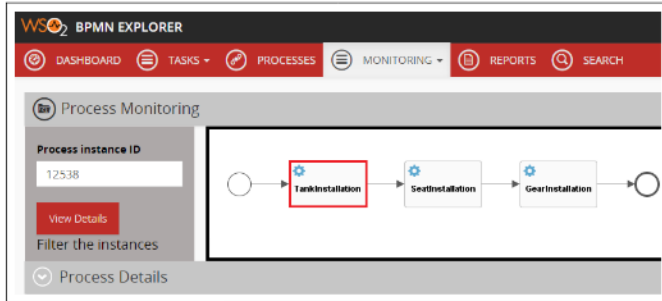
WSO2 BPMN EXPLORER

DASHBOARD TASKS ▾ PROCESSES MONITORING ▾ REPORTS SEARCH

Process Monitoring

Process instance ID

12538

View Details

Filter the instances

TankInstallation

SeatInstallation

GearInstallation

Process Details